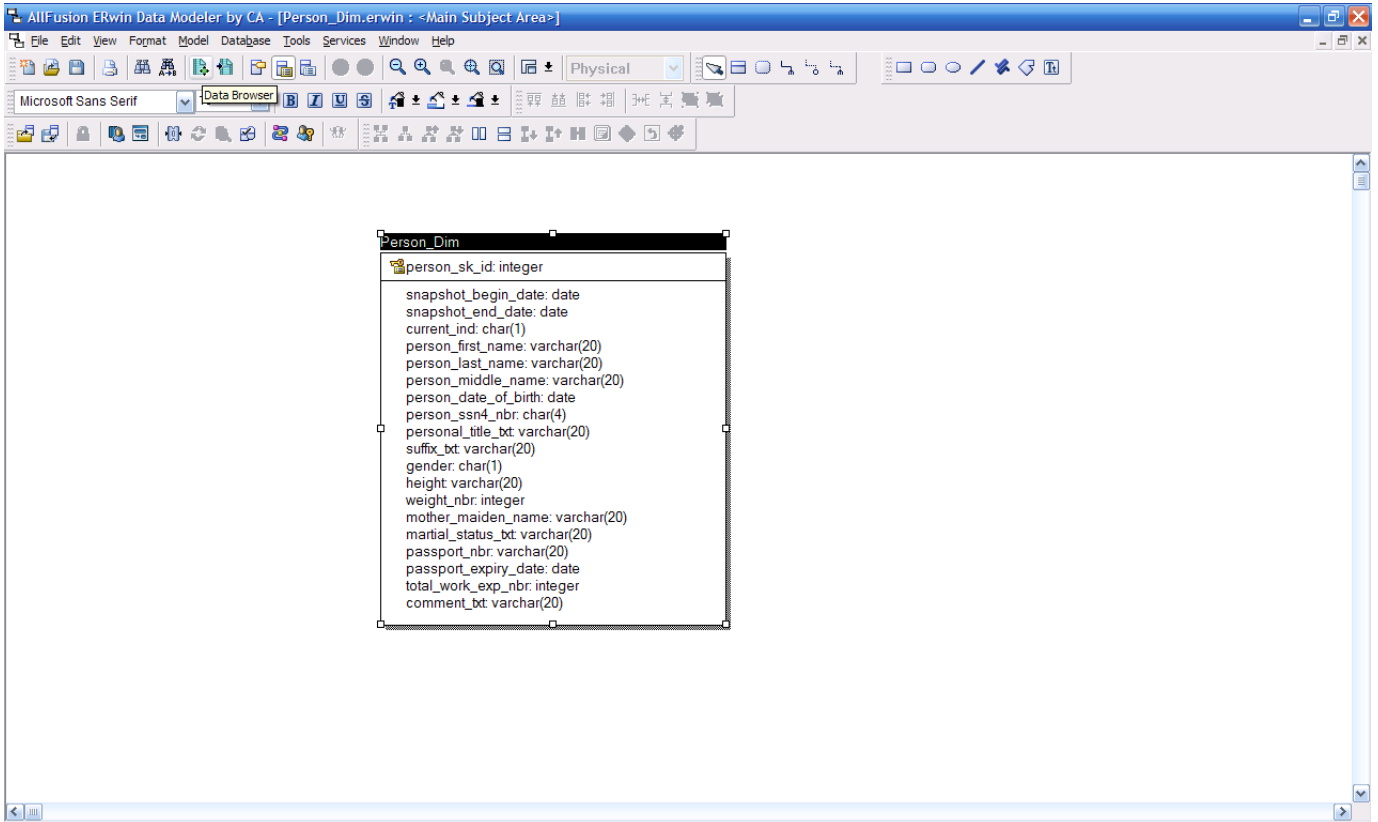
AllFusion ERwin Data Modeler by CA - [Person_Dim.erwin : <Main Subject Area>]

File Edit View Format Model Database Tools Services Window Help

Physical

Microsoft Sans Serif

Data Browser

B I U S

Person_Dim

person_sk_id: integer

snapshot_begin_date: date
snapshot_end_date: date
current_ind: char(1)
person_first_name: varchar(20)
person_last_name: varchar(20)
person_middle_name: varchar(20)
person_date_of_birth: date
person_ssn4_nbr: char(4)
personal_title_txt: varchar(20)
suffix_txt: varchar(20)
gender: char(1)
height: varchar(20)
weight_nbr: integer
mother_maiden_name: varchar(20)
martial_status_txt: varchar(20)
passport_nbr: varchar(20)
passport_expiry_date: date
total_work_exp_nbr: integer
comment_txt: varchar(20)